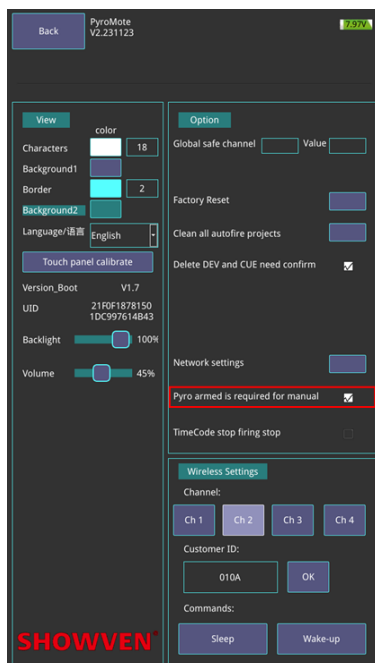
Back

PyroMote
V2.231123

7.97V

View

color

Characters 18

Background1

Border 2

Background2

Language/语言 English

Touch panel calibrate

Version_Boot V1.7

UID 21F0F1878150
1DC997614B43

Backlight 100%

Volume 45%

Option

Global safe channel Value

Factory Reset

Clean all autofire projects

Delete DEV and CUE need confirm

Network settings

Pyro armed is required for manual

TimeCode stop firing stop

Wireless Settings

Channel:

Ch 1 Ch 2 Ch 3 Ch 4

Customer ID:

010A OK

Commands:

Sleep Wake-up

SHOWVEN